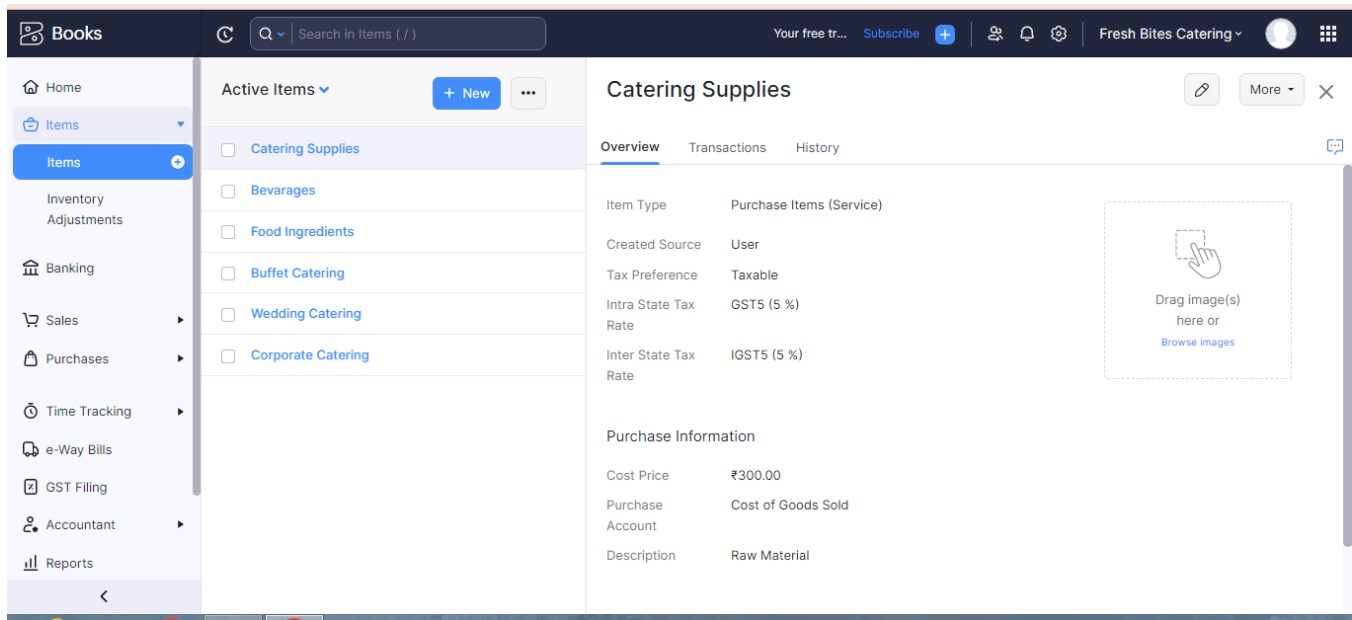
Books

Search in Items ( / )

Your free tr... Subscribe

Fresh Bites Catering

Home

Items

Items

Inventory Adjustments

Banking

Sales

Purchases

Time Tracking

e-Way Bills

GST Filing

Accountant

Reports

Active Items

New

Catering Supplies

Bevarages

Food Ingredients

Buffet Catering

Wedding Catering

Corporate Catering

Catering Supplies

More

Overview Transactions History

Item Type Purchase Items (Service)

Created Source User

Tax Preference Taxable

Intra State Tax Rate GST5 (5 %)

Inter State Tax Rate IGST5 (5 %)

Drag image(s) here or

Browse images

Purchase Information

Cost Price ₹300.00

Purchase Account Cost of Goods Sold

Description Raw Material